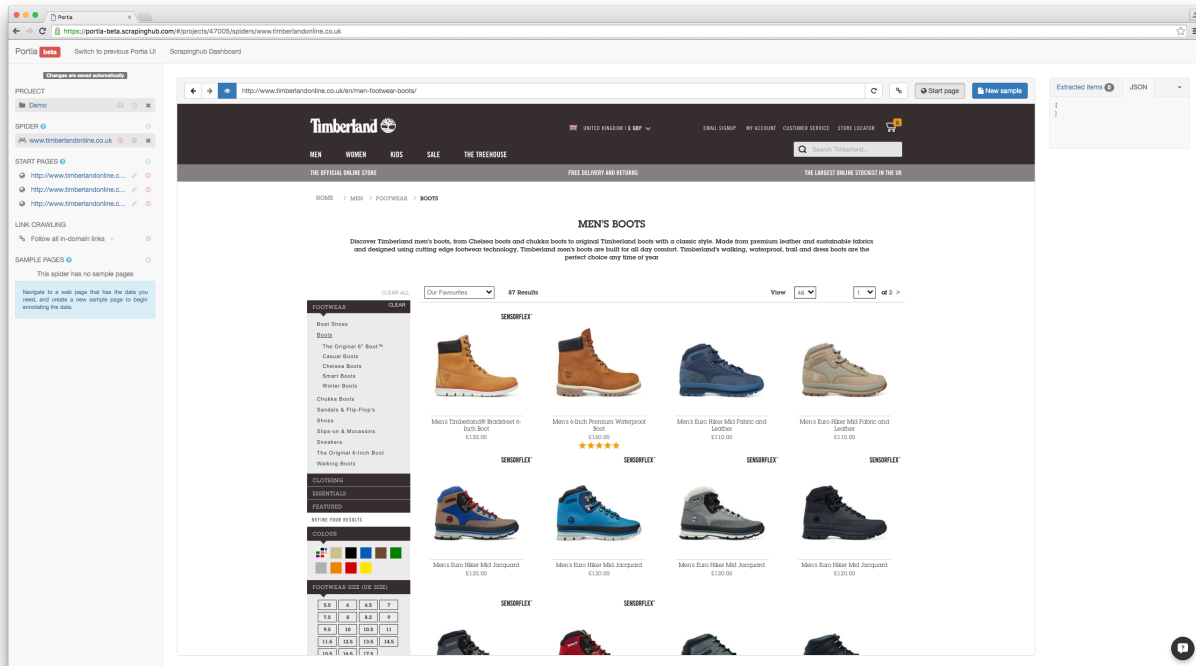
Portia

https://portia-beta.scrapinghub.com/#/projects/47005/spiders/www.timberlandonline.co.uk

Portia beta Switch to previous Portia UI Scrapinghub Dashboard

Changes are saved automatically

PROJECT
Demo

SPIDER
www.timberlandonline.co.uk

START PAGES
http://www.timberlandonline.c...
http://www.timberlandonline.c...
http://www.timberlandonline.c...

LINK CRAWLING
Follow all in-domain links

SAMPLE PAGES
This spider has no sample pages

Navigate to a web page that has the data you need, and create a new sample page to begin annotating the data.

http://www.timberlandonline.co.uk/en/men-footwear-boots/

Start page
New sample

Extracted items 0 JSON
[
]

Timberland

UNITED KINGDOM | £ GBP EMAIL SIGNUP MY ACCOUNT CUSTOMER SERVICE STORE LOCATOR 0

MEN WOMEN KIDS SALE THE TREEHOUSE

Search Timberland...

THE OFFICIAL ONLINE STORE FREE DELIVERY AND RETURNS THE LARGEST ONLINE STOCKIST IN THE UK

HOME > MEN > FOOTWEAR > BOOTS

MEN'S BOOTS

Discover Timberland men's boots, from Chelsea boots and chukka boots to original Timberland boots with a classic style. Made from premium leather and sustainable fabrics and designed using cutting edge footwear technology, Timberland men's boots are built for all day comfort. Timberland's walking, waterproof, trail and dress boots are the perfect choice any time of year

CLEAR ALL
Our Favourites 87 Results View 48 1 of 2 >

FOOTWEAR CLEAR
Boat Shoes
Boots
The Original 6" Boot™
Casual Boots
Chelsea Boots
Smart Boots
Winter Boots
Chukka Boots
Sandals & Flip-Flop's
Shoes
Slips-on & Mocassins
Sneakers
The Original 6-Inch Boot
Walking Boots

CLOTHING
ESSENTIALS
FEATURED
REFINE YOUR RESULTS
COLOUR

FOOTWEAR SIZE (UK SIZE)
5.5 6 6.5 7
7.5 8 8.5 9
9.5 10 10.5 11
11.5 12.5 13.5 14.5
15.5 16.5 17.5

SENSORFLEX™
Men's Timberland® Bradstreet 6-Inch Boot
£130.00

Men's 6-Inch Premium Waterproof Boot
£160.00

Men's Euro Hiker Mid Fabric and Leather
£110.00

Men's Euro Hiker Mid Fabric and Leather
£110.00

SENSORFLEX™ SENSORFLEX™ SENSORFLEX™ SENSORFLEX™
Men's Euro Hiker Mid Jacquard
£120.00

Men's Euro Hiker Mid Jacquard
£120.00

Men's Euro Hiker Mid Jacquard
£120.00

Men's Euro Hiker Mid Jacquard
£120.00

SENSORFLEX™ SENSORFLEX™